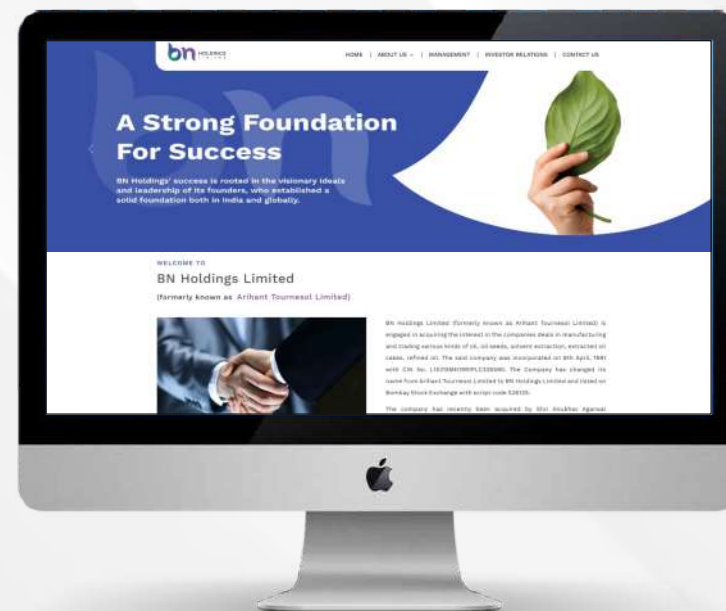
bn HOLDINGS

HOME | ABOUT US ⌄ | MANAGEMENT | INVESTOR RELATIONS | CONTACT US

A Strong Foundation For Success

BN Holdings' success is rooted in the visionary ideals and leadership of its founders, who established a solid foundation both in India and globally.

WELCOME TO

BN Holdings Limited

(formerly known as Arihant Tournesol Limited)

BN Holdings Limited (formerly known as Arihant Tournesol Limited) is engaged in acquiring the interest in the companies deals in manufacturing and trading various kinds of oil, oil seeds, solvent extraction, extracted oil cakes, refined oil. The said company was incorporated on 8th April, 1991 with CIN No. L15200MH1991PLC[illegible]. The Company has changed its name from Arihant Tournesol Limited to BN Holdings Limited and listed on Bombay Stock Exchange with script code 526125.

The company has recently been acquired by Shri Anubhav Agarwal